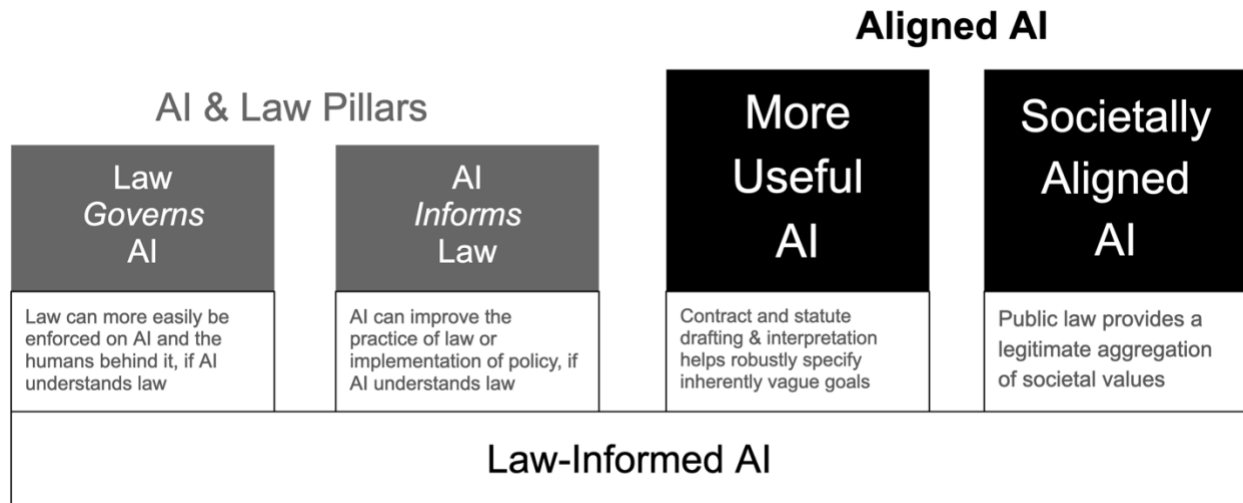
AI & Law Pillars

Law *Governs* AI

Law can more easily be enforced on AI and the humans behind it, if AI understands law

AI *Informs* Law

AI can improve the practice of law or implementation of policy, if AI understands law

Aligned AI

More Useful AI

Contract and statute drafting & interpretation helps robustly specify inherently vague goals

Societally Aligned AI

Public law provides a legitimate aggregation of societal values

Law-Informed AI